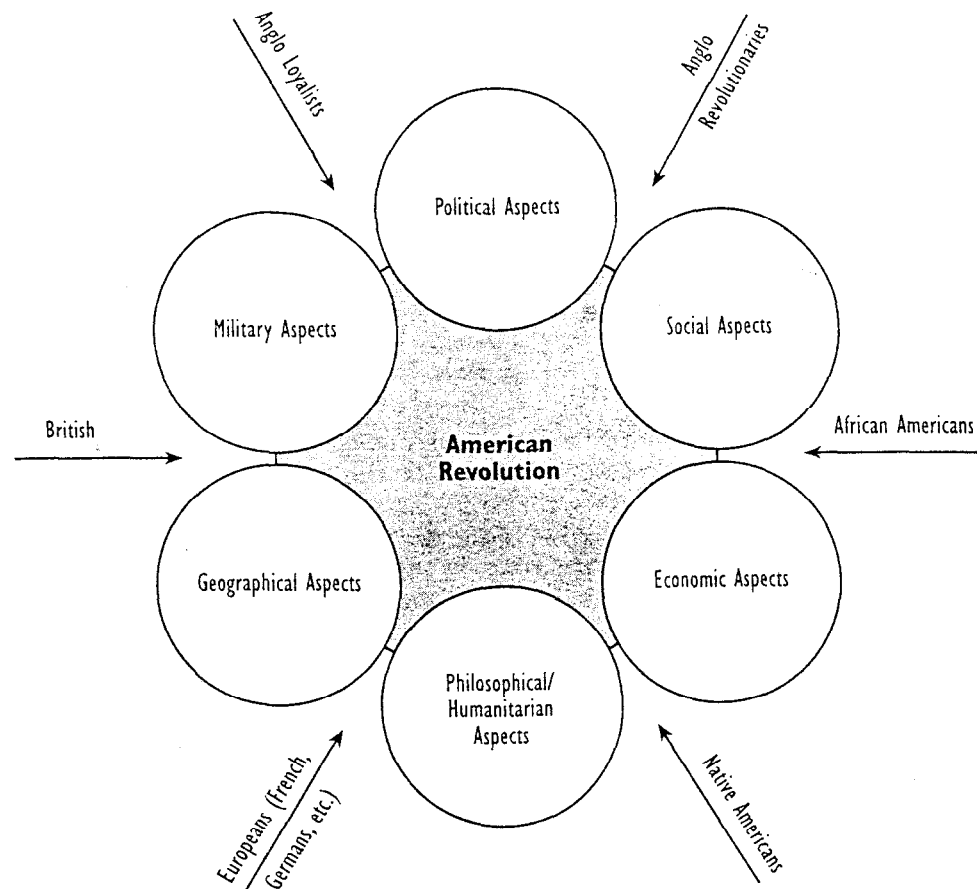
Anglo Loyalists

Anglo Revolutionaries

Political Aspects

Military Aspects

Social Aspects

British

American Revolution

African Americans

Geographical Aspects

Economic Aspects

Philosophical/ Humanitarian Aspects

Europeans (French, Germans, etc.)

Native Americans